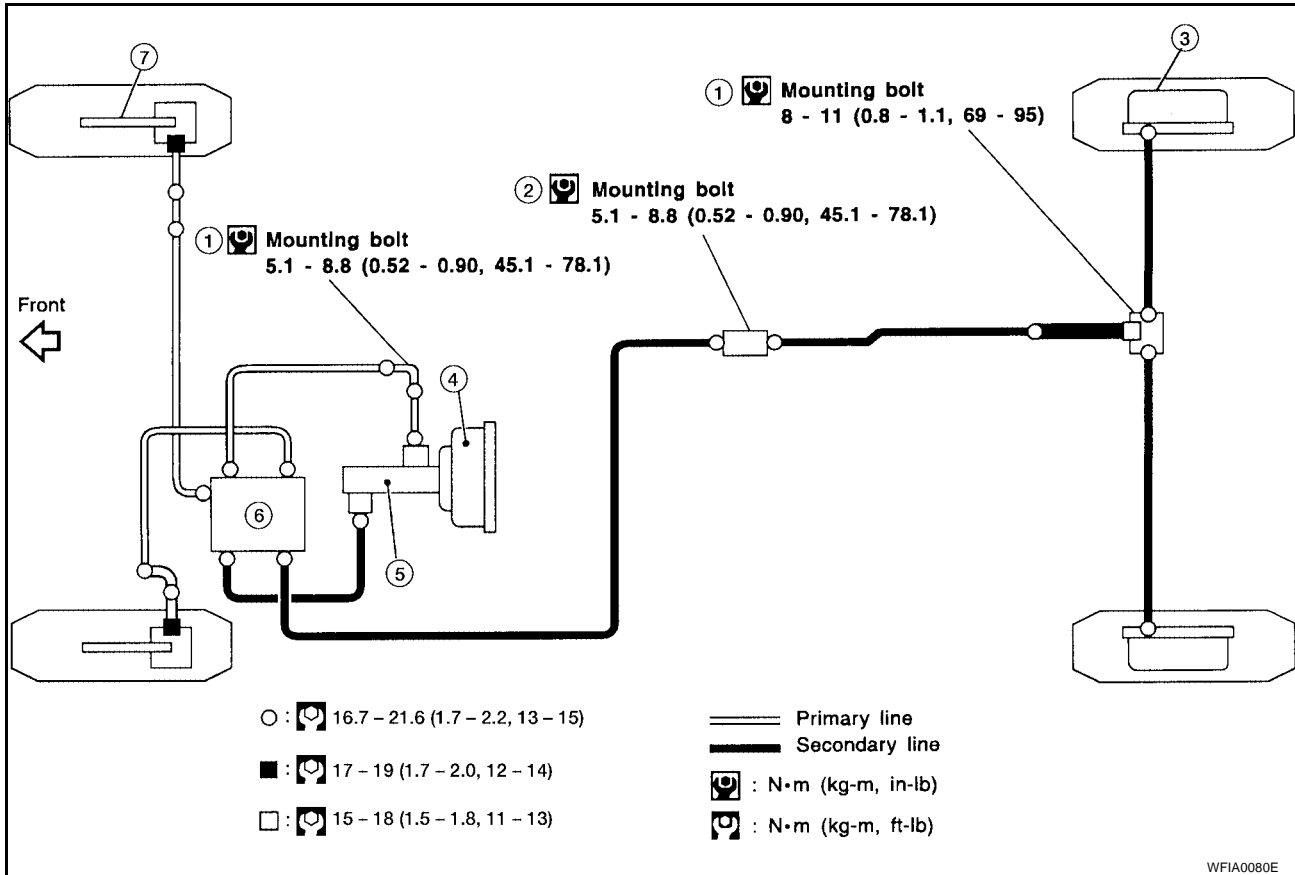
7

1 Mounting bolt
8 - 11 (0.8 - 1.1, 69 - 95)

3

2 Mounting bolt
5.1 - 8.8 (0.52 - 0.90, 45.1 - 78.1)

1 Mounting bolt
5.1 - 8.8 (0.52 - 0.90, 45.1 - 78.1)

Front

4

6

5

○ : 16.7 – 21.6 (1.7 – 2.2, 13 – 15)

■ : 17 – 19 (1.7 – 2.0, 12 – 14)

□ : 15 – 18 (1.5 – 1.8, 11 – 13)

Primary line
Secondary line
: N•m (kg-m, in-lb)
: N•m (kg-m, ft-lb)

WFIA0080E